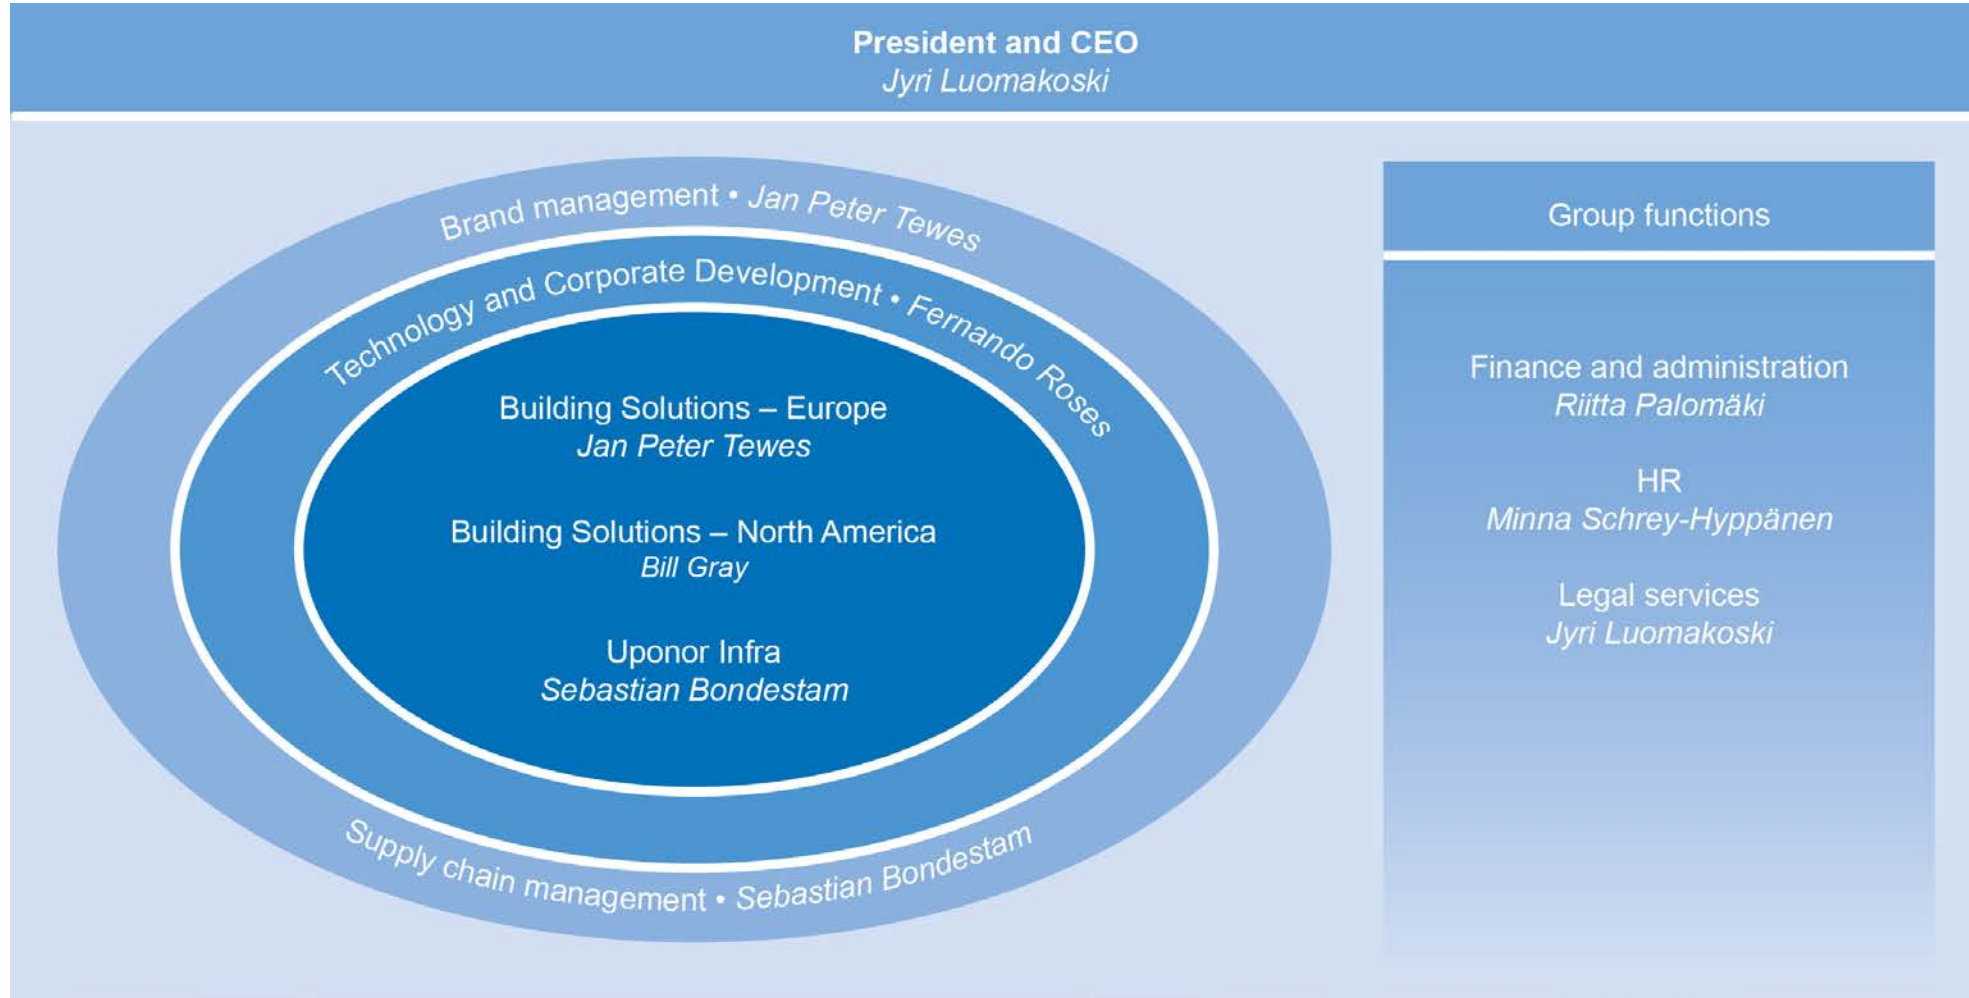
President and CEO
Jyri Luomakoski

Brand management • Jan Peter Tewes

Technology and Corporate Development • Fernando Roses

Building Solutions – Europe
Jan Peter Tewes

Building Solutions – North America
Bill Gray

Uponor Infra
Sebastian Bondestam

Supply chain management • Sebastian Bondestam

Group functions

Finance and administration
Riitta Palomäki

HR
Minna Schrey-Hyppänen

Legal services
Jyri Luomakoski